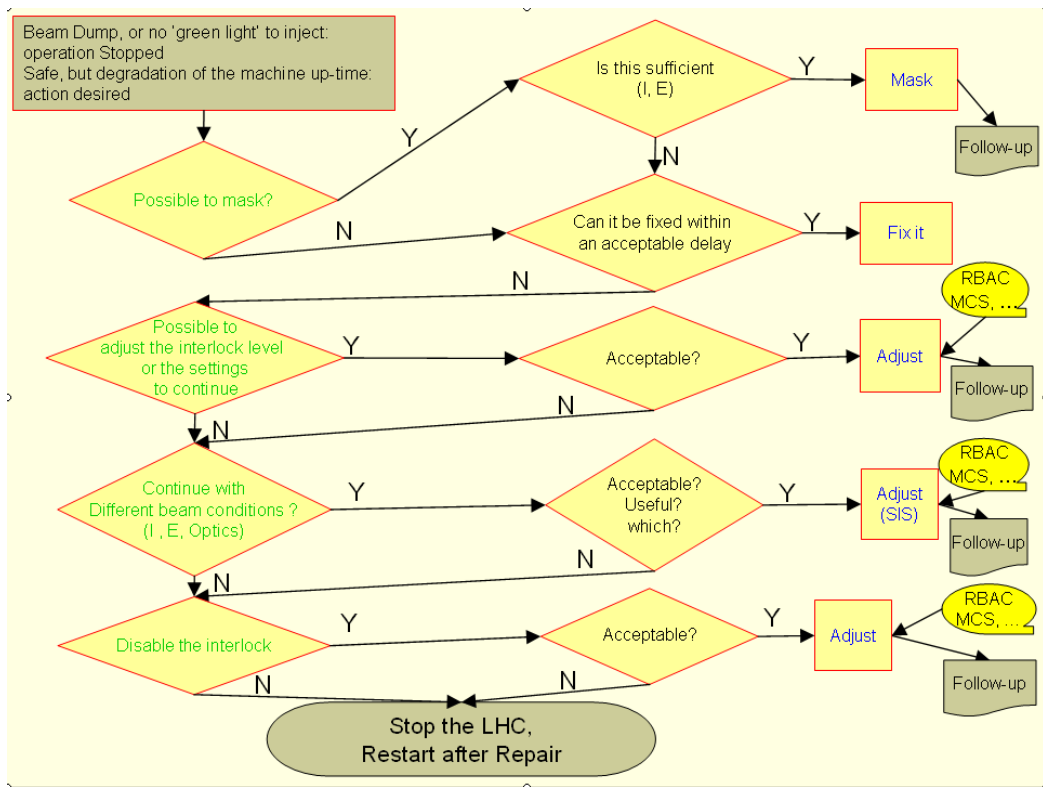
Beam Dump, or no 'green light' to inject: operation Stopped
Safe, but degradation of the machine up-time: action desired

Possible to mask?

Y

Is this sufficient (I, E)

Y

Mask

Follow-up

N

N

Can it be fixed within an acceptable delay

Y

Fix it

N

RBAC MCS, ...

Possible to adjust the interlock level or the settings to continue

Y

Acceptable?

Y

Adjust

Follow-up

N

N

RBAC MCS, ...

Continue with Different beam conditions ? (I , E, Optics)

Y

Acceptable? Useful? which?

Y

Adjust (SIS)

Follow-up

N

N

RBAC MCS, ...

Disable the interlock

Y

Acceptable?

Y

Adjust

Follow-up

N

N

Stop the LHC, Restart after Repair